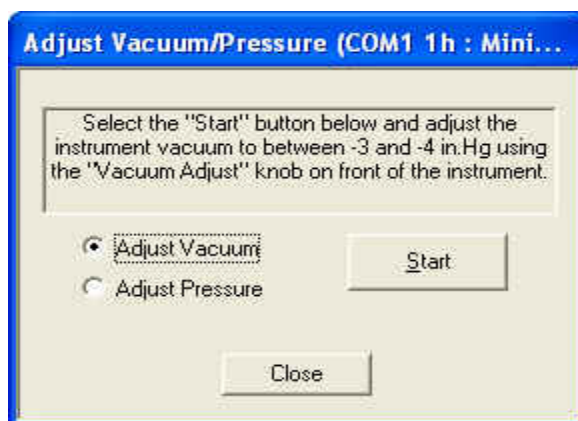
Adjust Vacuum/Pressure (COM1 1h : Mini...

Select the "Start" button below and adjust the instrument vacuum to between -3 and -4 in.Hg using the "Vacuum Adjust" knob on front of the instrument.

Adjust Vacuum

Adjust Pressure

Start

Close